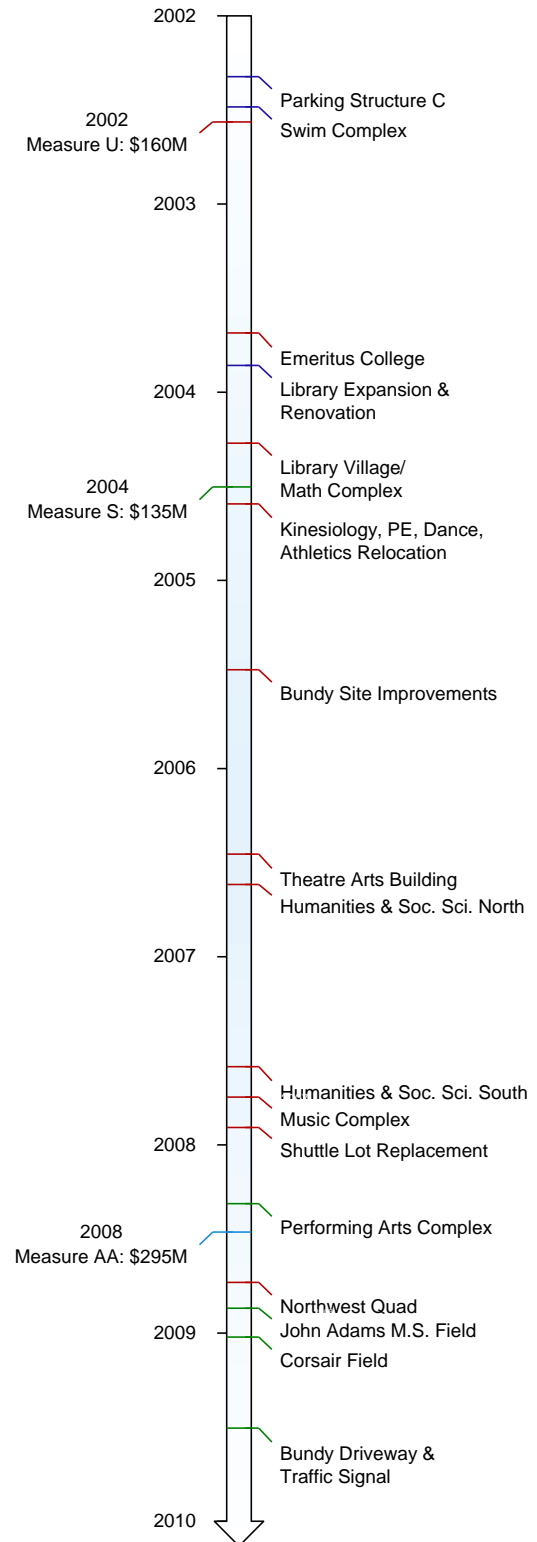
2002

Parking Structure C

2002
Measure U: $160M

Swim Complex

2003

Emeritus College

2004

Library Expansion & Renovation

Library Village/ Math Complex

2004
Measure S: $135M

Kinesiology, PE, Dance, Athletics Relocation

2005

Bundy Site Improvements

2006

Theatre Arts Building

Humanities & Soc. Sci. North

2007

Humanities & Soc. Sci. South

Music Complex

2008

Shuttle Lot Replacement

Performing Arts Complex

2008
Measure AA: $295M

Northwest Quad

2009

John Adams M.S. Field

Corsair Field

Bundy Driveway & Traffic Signal

2010